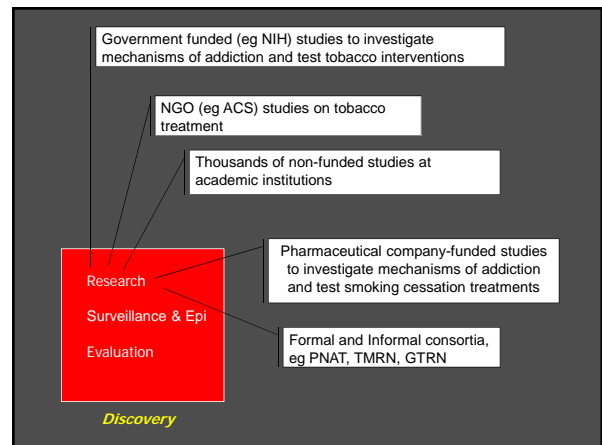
Government funded (eg NIH) studies to investigate mechanisms of addiction and test tobacco interventions

NGO (eg ACS) studies on tobacco treatment

Thousands of non-funded studies at academic institutions

Pharmaceutical company-funded studies to investigate mechanisms of addiction and test smoking cessation treatments

Research

Surveillance & Epi

Evaluation

Formal and Informal consortia, eg PNAT, TMRN, GTRN

Discovery